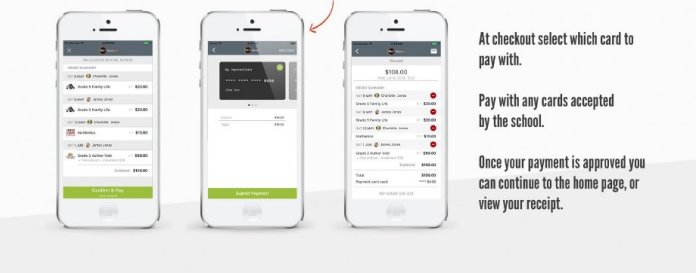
Confirm & Pay

Submit Payment

$108.00

At checkout select which card to pay with.

Pay with any cards accepted by the school.

Once your payment is approved you can continue to the home page, or view your receipt.